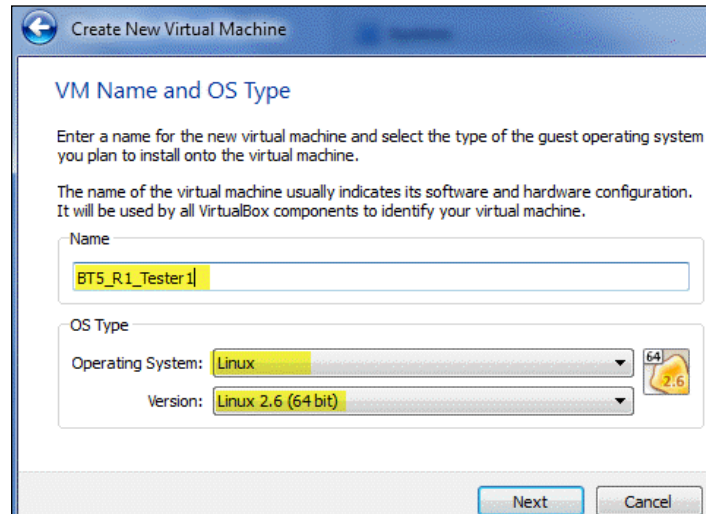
Create New Virtual Machine

VM Name and OS Type

Enter a name for the new virtual machine and select the type of the guest operating system you plan to install onto the virtual machine.

The name of the virtual machine usually indicates its software and hardware configuration. It will be used by all VirtualBox components to identify your virtual machine.

Name

BT5_R1_Tester1

OS Type

Operating System: Linux

Version: Linux 2.6 (64 bit)

64

2.6

Next

Cancel